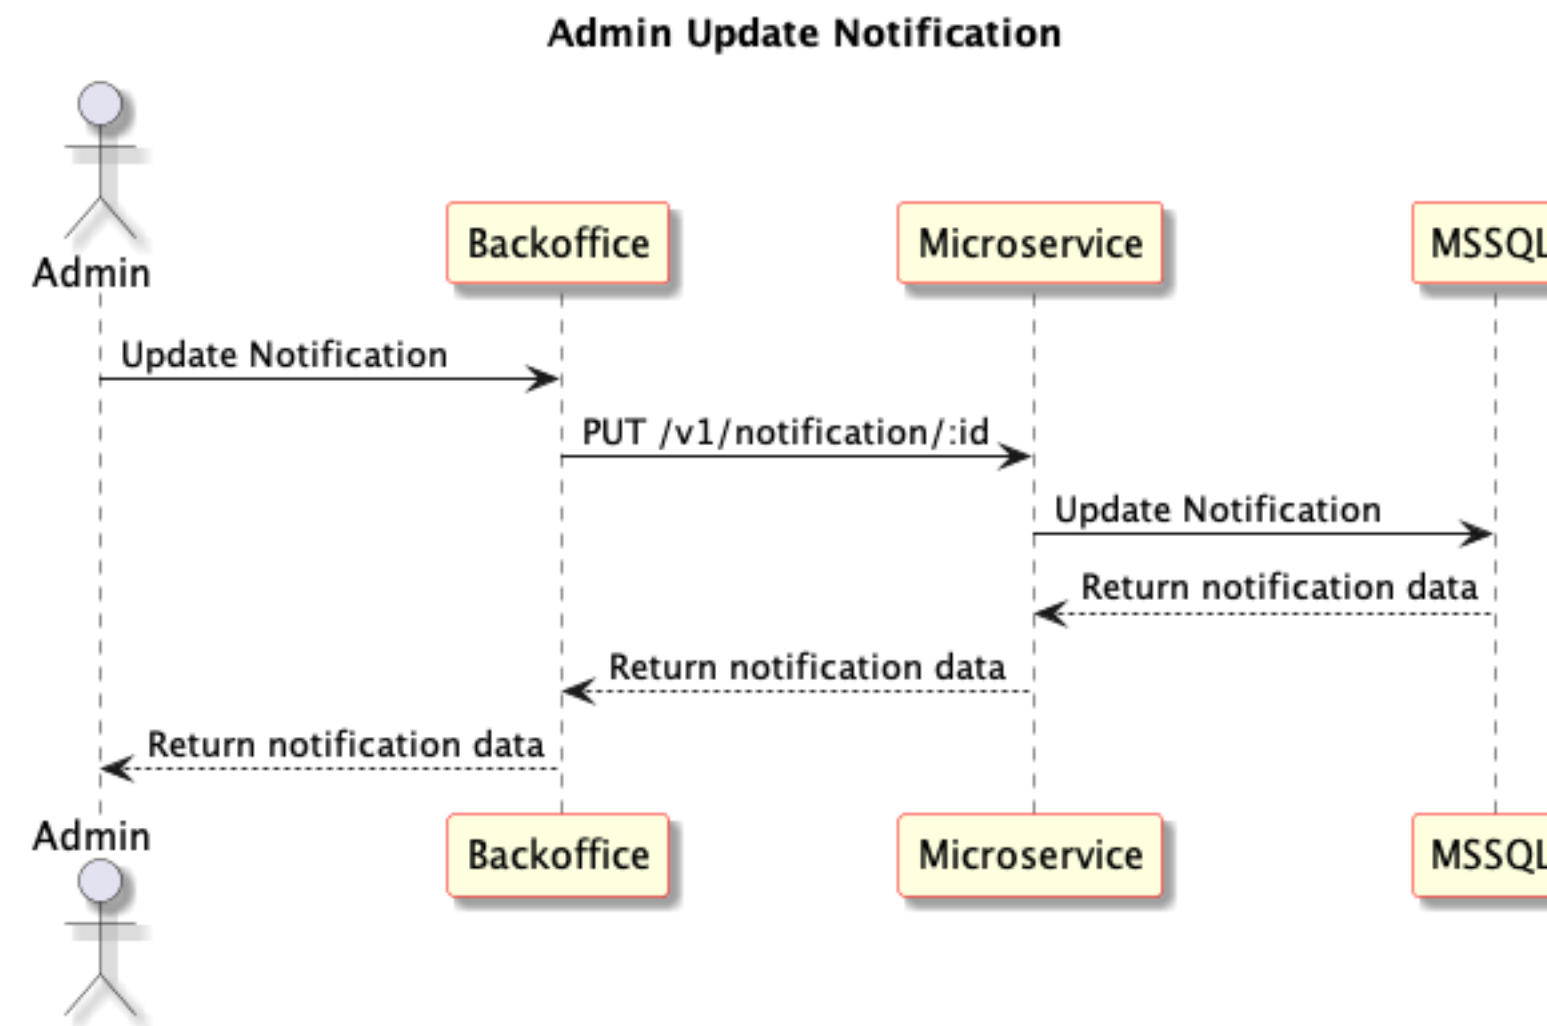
Admin Update Notification

Admin
Backoffice
Microservice
MSSQL

Update Notification
PUT /v1/notification/:id
Update Notification
Return notification data
Return notification data
Return notification data

Admin
Backoffice
Microservice
MSSQL